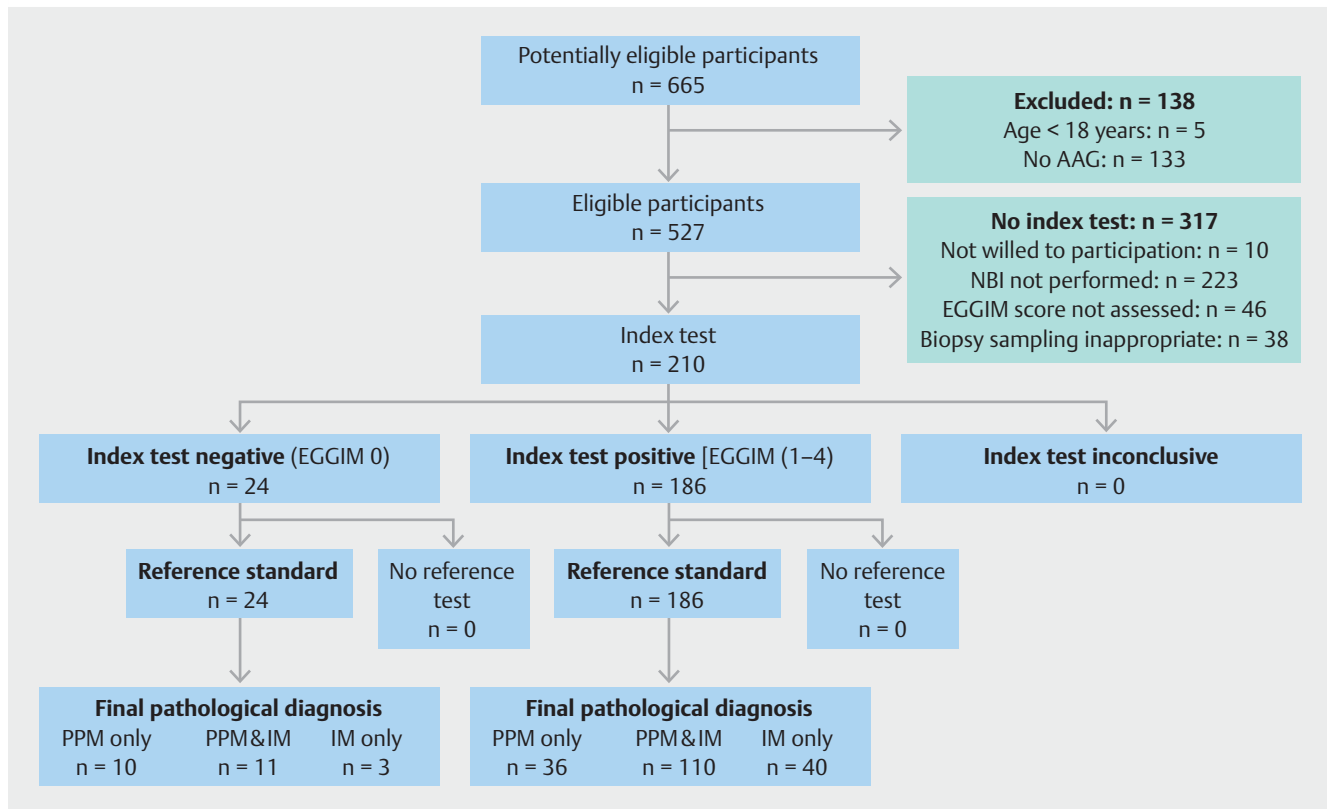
Potentially eligible participants
n = 665

Excluded: n = 138
Age < 18 years: n = 5
No AAG: n = 133

Eligible participants
n = 527

No index test: n = 317
Not willed to participation: n = 10
NBI not performed: n = 223
EGGIM score not assessed: n = 46
Biopsy sampling inappropriate: n = 38

Index test
n = 210

Index test negative (EGGIM 0)
n = 24

Index test positive [EGGIM (1–4)
n = 186

Index test inconclusive
n = 0

Reference standard
n = 24

No reference test
n = 0

Reference standard
n = 186

No reference test
n = 0

Final pathological diagnosis
PPM only n = 10
PPM&IM n = 11
IM only n = 3

Final pathological diagnosis
PPM only n = 36
PPM&IM n = 110
IM only n = 40